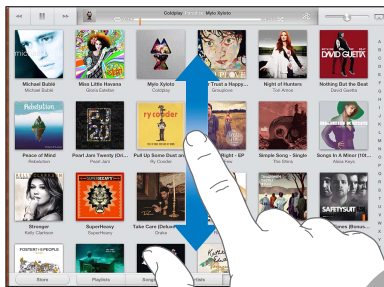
Coldplay Mylo Xyloto
Coldplay

Michael Bublé
Michael Bublé

Miss Little Havana
Miss Little Havana

Mylo Xyloto
Coldplay

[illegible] Treat a Happy...
Grouplove

Night of Hunters
Tori Amos

Nothing But the Beat
David Guetta

DAVID GUETTA

Rebelution

Peace of Mind
Rebelution

Pearl Jam Twenty (Ori...
Pearl Jam

ry cooder

Pull Up Some Dust an...
Ry Cooder

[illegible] Night - EP

Simple Song - Single
The Shins

Songs In A Minor (10t...
Alicia Keys

Stronger
Kelly Clarkson

SUPERHEAVY

SuperHeavy
SuperHeavy

Take Care (Deluxe...
Drake

SAFETYSUIT

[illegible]mes (Bonus...

FOSTER THE PEOPLE

Store
Playlists
Songs
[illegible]
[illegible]ride

A
B
C
D
E
F
G
H
I
J
K
L
M
N
O
P
Q
R
S
T
U
V
W
X
Y
Z
#